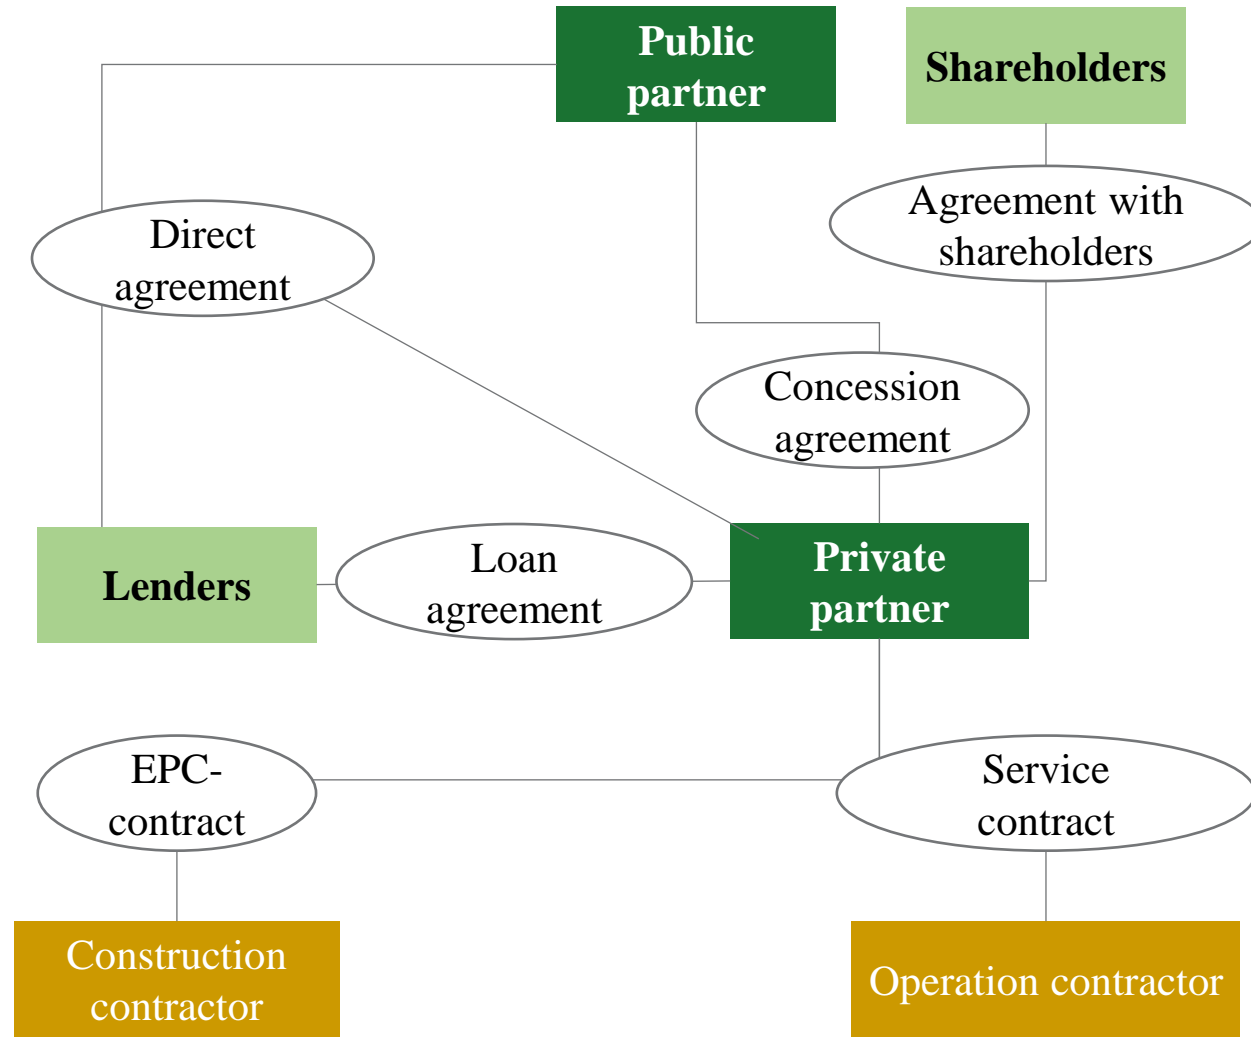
Public partner

Shareholders

Direct agreement

Agreement with shareholders

Concession agreement

Lenders

Loan agreement

Private partner

EPC-contract

Service contract

Construction contractor

Operation contractor